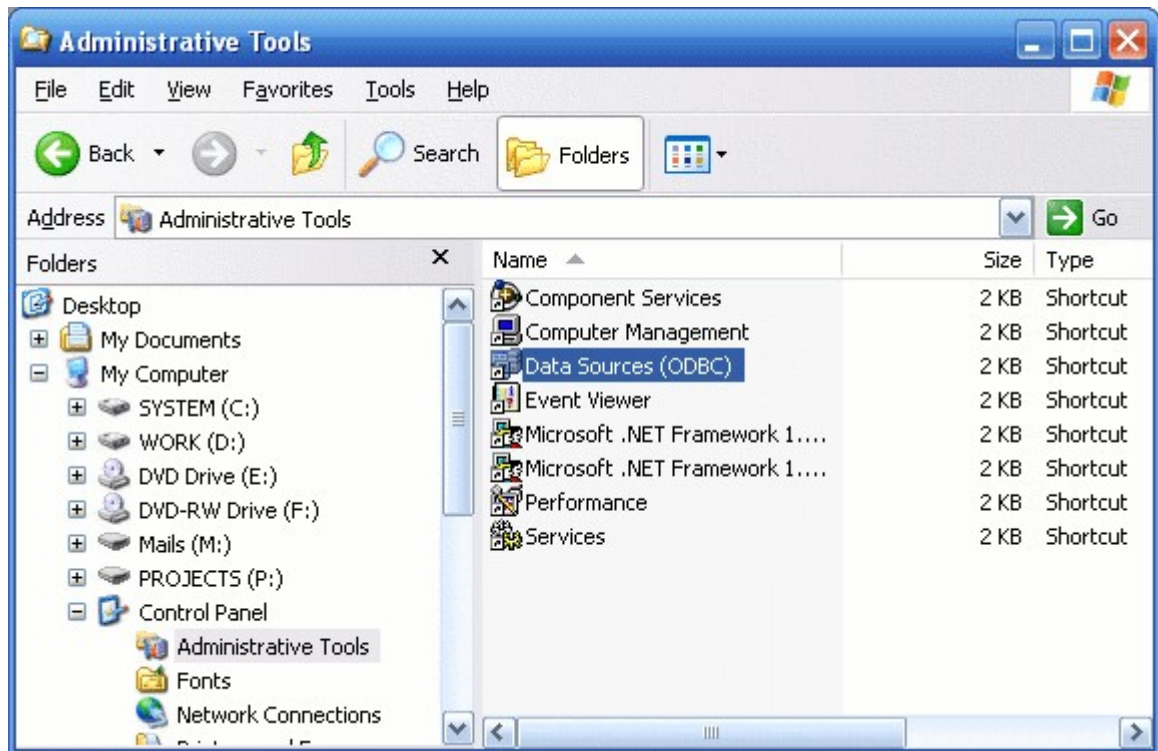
Administrative Tools

File Edit View Favorites Tools Help

Back Search Folders

Address Administrative Tools Go

Folders

Desktop
My Documents
My Computer
SYSTEM (C:)
WORK (D:)
DVD Drive (E:)
DVD-RW Drive (F:)
Mails (M:)
PROJECTS (P:)
Control Panel
Administrative Tools
Fonts
Network Connections
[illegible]

| Name | Size | Type |
|---|---|---|
| Component Services | 2 KB | Shortcut |
| Computer Management | 2 KB | Shortcut |
| Data Sources (ODBC) | 2 KB | Shortcut |
| Event Viewer | 2 KB | Shortcut |
| Microsoft .NET Framework 1.... | 2 KB | Shortcut |
| Microsoft .NET Framework 1.... | 2 KB | Shortcut |
| Performance | 2 KB | Shortcut |
| Services | 2 KB | Shortcut |